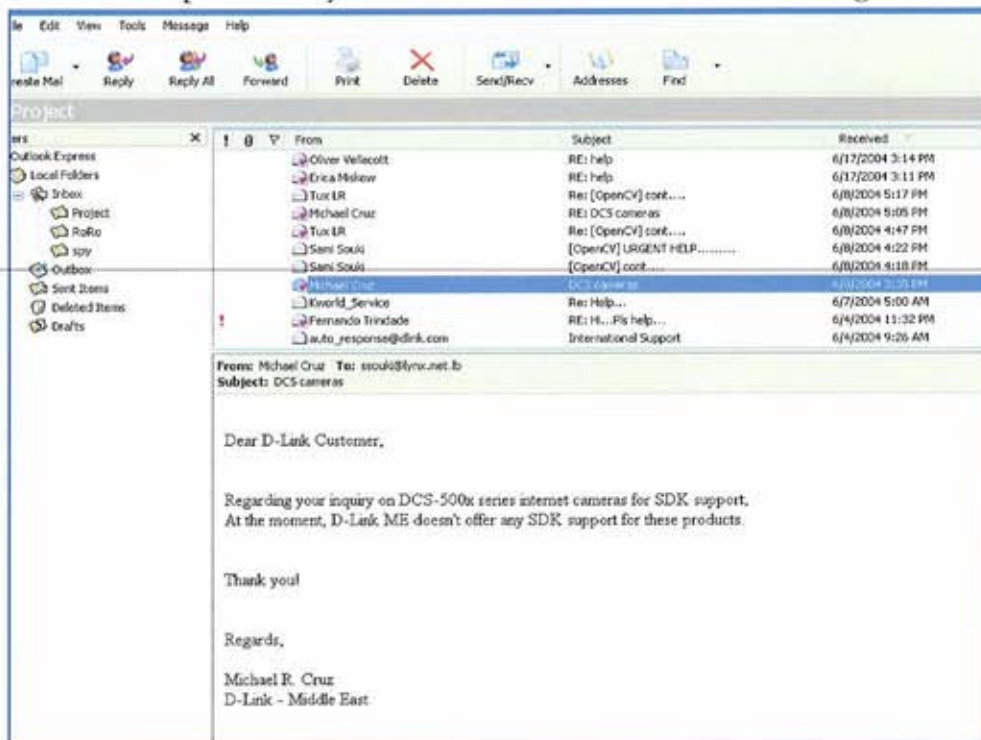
le Edit View Tools Message Help

reate Mail Reply Reply All Forward Print Delete Send/Recv Addresses Find

Project

ers ×
Outlook Express
Local Folders
Inbox
Project
RoRo
spy
Outbox
Sent Items
Deleted Items
Drafts

| ! | From | Subject | Received |
|---|---|---|---|
| | Oliver Vellecott | RE: help | 6/17/2004 3:14 PM |
| | Erica Mislow | RE: help | 6/17/2004 3:11 PM |
| | Tux LR | Re: [OpenCV] cont.... | 6/8/2004 5:17 PM |
| | Michael Cruz | RE: DCS cameras | 6/8/2004 5:05 PM |
| | Tux LR | Re: [OpenCV] cont.... | 6/8/2004 4:47 PM |
| | Sami Souki | [OpenCV] URGENT HELP......... | 6/8/2004 4:22 PM |
| | Sami Souki | [OpenCV] cont.... | 6/8/2004 4:18 PM |
| | Michael Cruz | DCS cameras | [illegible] |
| | Kworld_Service | Re: Help... | 6/7/2004 5:00 AM |
| ! | Fernando Trindade | RE: Hi....Pls help... | 6/4/2004 11:32 PM |
| | auto_response@dlink.com | International Support | 6/4/2004 9:26 AM |

From: Michael Cruz To: ssouki@lynx.net.lb
Subject: DCS cameras

Dear D-Link Customer,

Regarding your inquiry on DCS-500x series internet cameras for SDK support, At the moment, D-Link ME doesn't offer any SDK support for these products.

Thank you!

Regards,

Michael R. Cruz
D-Link - Middle East